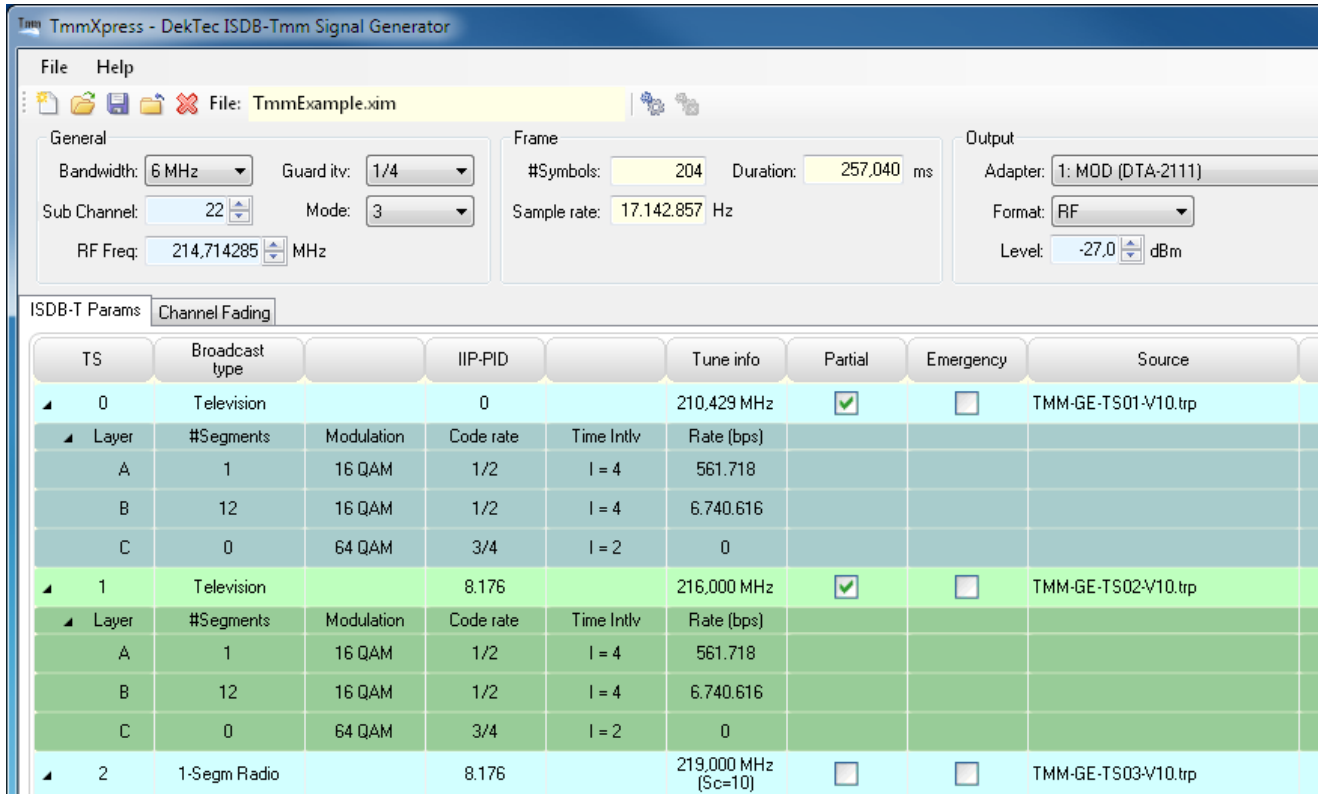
TmmXpress - DekTec ISDB-Tmm Signal Generator

File Help

File: TmmExample.xim

General
Bandwidth: 6 MHz
Guard itv: 1/4
Sub Channel: 22
Mode: 3
RF Freq: 214,714285 MHz

Frame
#Symbols: 204
Duration: 257,040 ms
Sample rate: 17.142.857 Hz

Output
Adapter: 1: MOD (DTA-2111)
Format: RF
Level: -27,0 dBm

ISDB-T Params | Channel Fading

| TS | Broadcast type | | IIP-PID | | Tune info | Partial | Emergency | Source |
|---|---|---|---|---|---|---|---|---|
| 0 | Television | | 0 | | 210,429 MHz | ☑ | ☐ | TMM-GE-TS01-V10.trp |
| Layer | #Segments | Modulation | Code rate | Time Intlv | Rate (bps) | | | |
| A | 1 | 16 QAM | 1/2 | I = 4 | 561.718 | | | |
| B | 12 | 16 QAM | 1/2 | I = 4 | 6.740.616 | | | |
| C | 0 | 64 QAM | 3/4 | I = 2 | 0 | | | |
| 1 | Television | | 8.176 | | 216,000 MHz | ☑ | ☐ | TMM-GE-TS02-V10.trp |
| Layer | #Segments | Modulation | Code rate | Time Intlv | Rate (bps) | | | |
| A | 1 | 16 QAM | 1/2 | I = 4 | 561.718 | | | |
| B | 12 | 16 QAM | 1/2 | I = 4 | 6.740.616 | | | |
| C | 0 | 64 QAM | 3/4 | I = 2 | 0 | | | |
| 2 | 1-Segm Radio | | 8.176 | | 219,000 MHz (Sc=10) | ☐ | ☐ | TMM-GE-TS03-V10.trp |